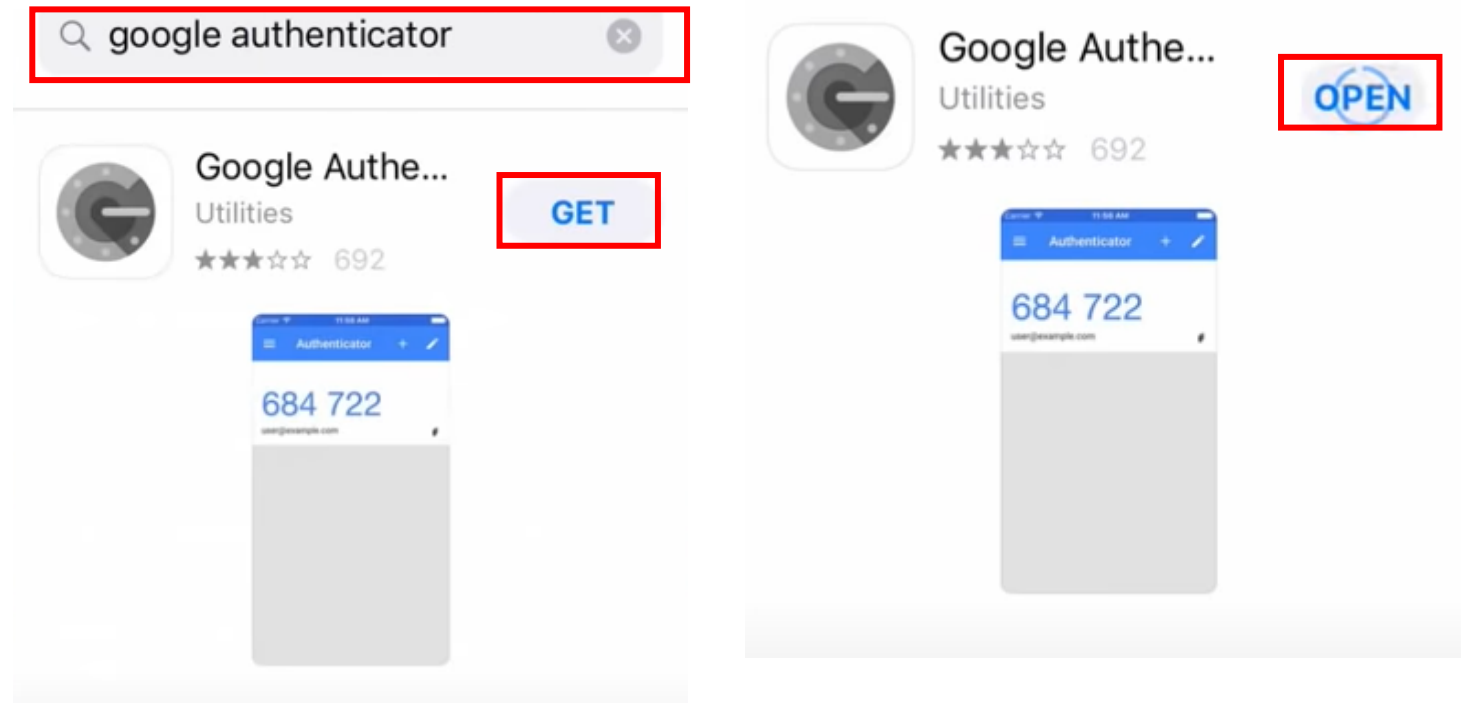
google authenticator

Google Authe...
Utilities
★★★☆☆ 692

GET

Carrier 11:56 AM
Authenticator
684 722
user@example.com

Google Authe...
Utilities
★★★☆☆ 692

OPEN

Carrier 11:56 AM
Authenticator
684 722
user@example.com